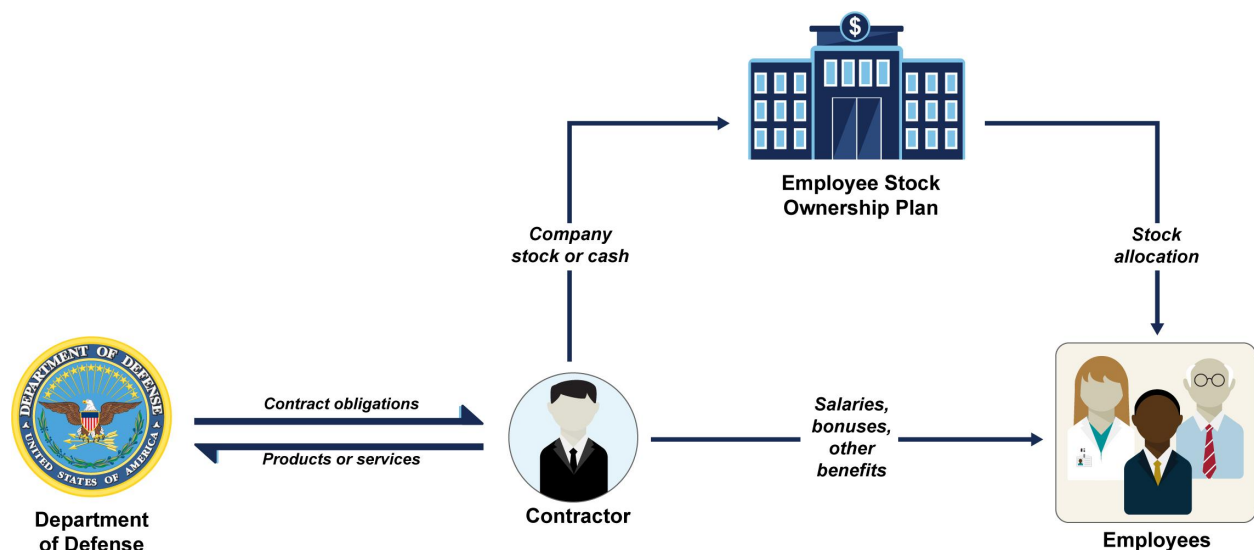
$

Employee Stock Ownership Plan

Company stock or cash

Stock allocation

DEPARTMENT OF DEFENSE
UNITED STATES OF AMERICA

Contract obligations

Products or services

Salaries, bonuses, other benefits

Department of Defense

Contractor

Employees